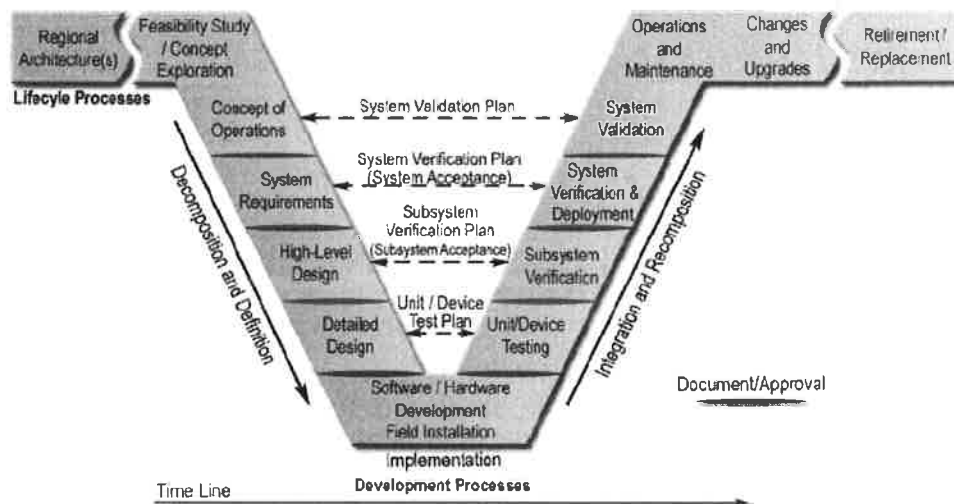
Regional Architecture(s)

Feasibility Study / Concept Exploration

Lifecycle Processes

Concept of Operations

System Requirements

High-Level Design

Detailed Design

Decomposition and Definition

System Validation Plan

System Verification Plan (System Acceptance)

Subsystem Verification Plan (Subsystem Acceptance)

Unit / Device Test Plan

Operations and Maintenance

Changes and Upgrades

Retirement / Replacement

System Validation

System Verification & Deployment

Subsystem Verification

Unit/Device Testing

Integration and Recomposition

Software / Hardware Development Field Installation

Implementation

Document/Approval

Time Line

Development Processes